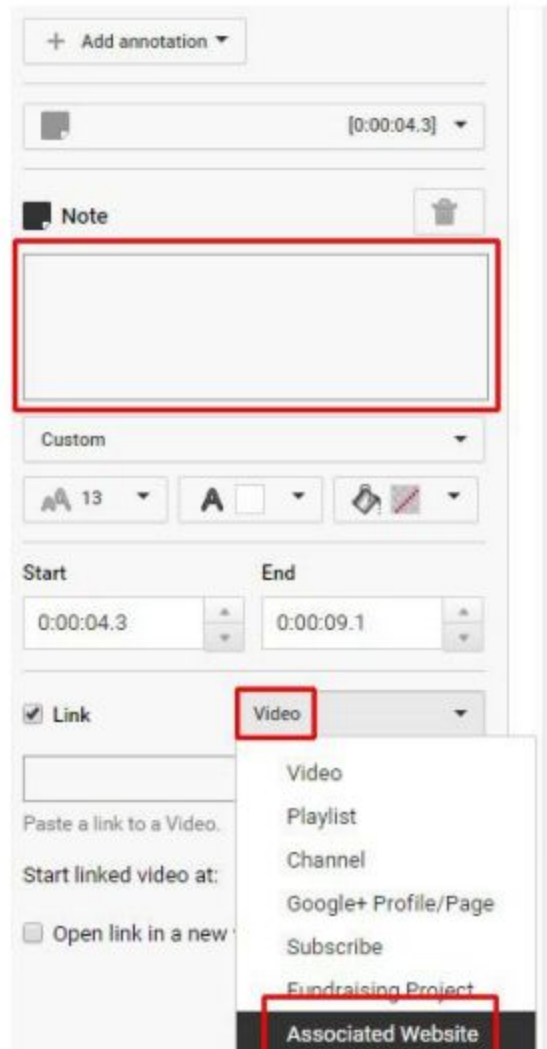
+ Add annotation

[0:00:04.3]

Note

Custom

13

A

Start

0:00:04.3

End

0:00:09.1

Link

Video

Paste a link to a Video.

Start linked video at:

Open link in a new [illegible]

Video

Playlist

Channel

Google+ Profile/Page

Subscribe

Fundraising Project

Associated Website